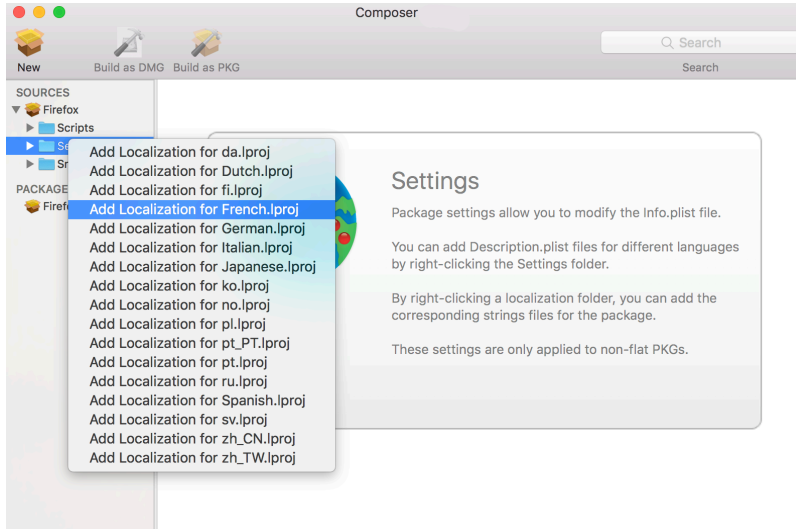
Composer

New Build as DMG Build as PKG

Search

Search

SOURCES
Firefox
Scripts
Se
Sn

PACKAGE
Firef

Add Localization for da.lproj
Add Localization for Dutch.lproj
Add Localization for fi.lproj
Add Localization for French.lproj
Add Localization for German.lproj
Add Localization for Italian.lproj
Add Localization for Japanese.lproj
Add Localization for ko.lproj
Add Localization for no.lproj
Add Localization for pl.lproj
Add Localization for pt_PT.lproj
Add Localization for pt.lproj
Add Localization for ru.lproj
Add Localization for Spanish.lproj
Add Localization for sv.lproj
Add Localization for zh_CN.lproj
Add Localization for zh_TW.lproj

Settings

Package settings allow you to modify the Info.plist file.

You can add Description.plist files for different languages by right-clicking the Settings folder.

By right-clicking a localization folder, you can add the corresponding strings files for the package.

These settings are only applied to non-flat PKGs.